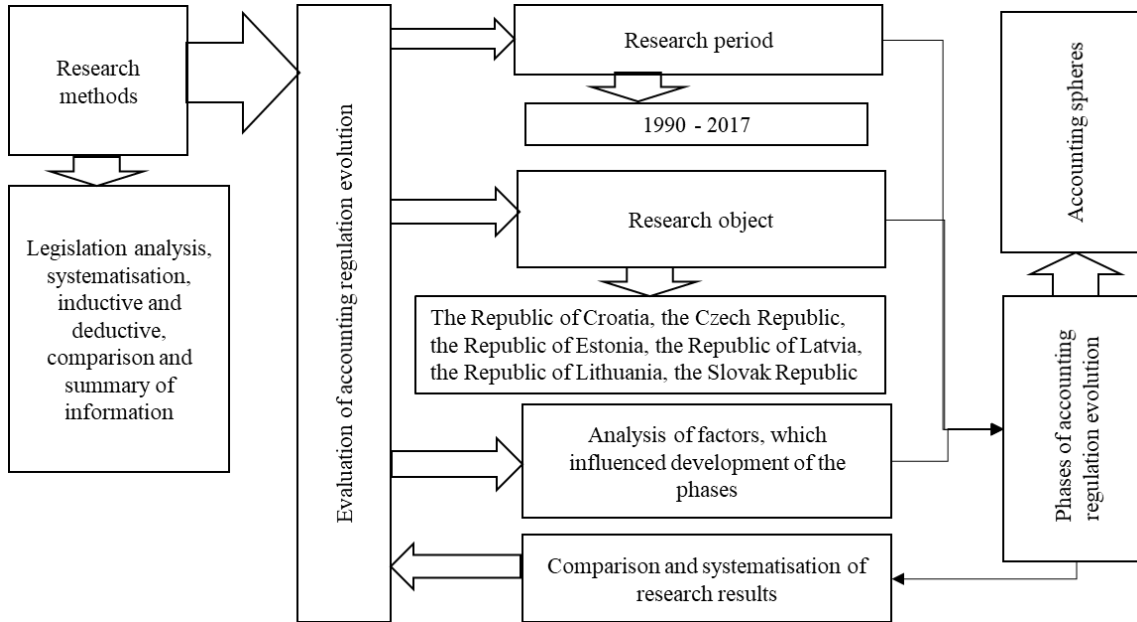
Research methods

Legislation analysis, systematisation, inductive and deductive, comparison and summary of information

Evaluation of accounting regulation evolution

Research period

1990 - 2017

Research object

The Republic of Croatia, the Czech Republic, the Republic of Estonia, the Republic of Latvia, the Republic of Lithuania, the Slovak Republic

Analysis of factors, which influenced development of the phases

Comparison and systematisation of research results

Accounting spheres

Phases of accounting regulation evolution